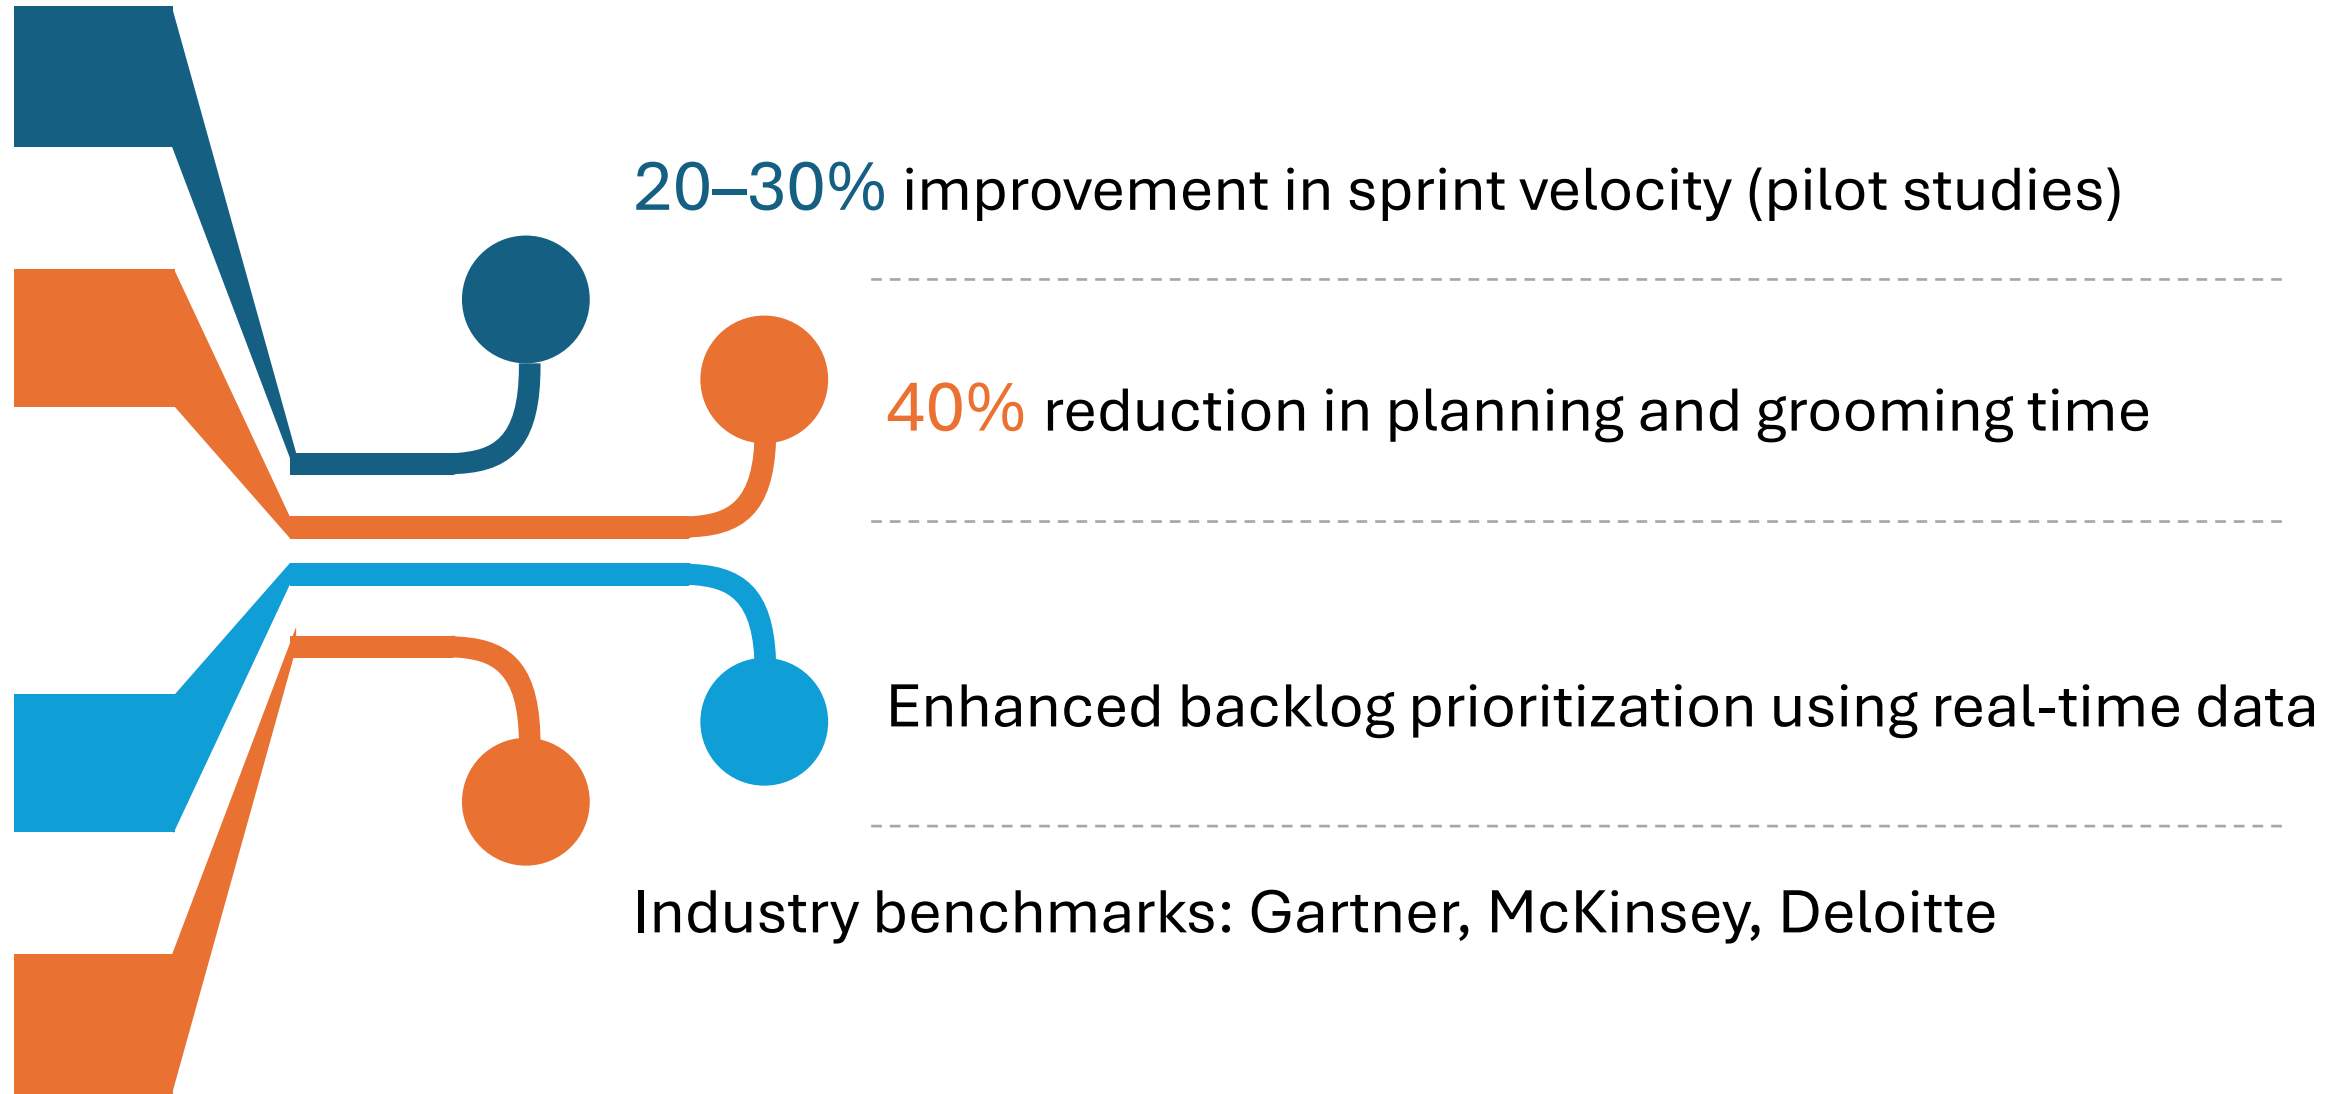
20–30% improvement in sprint velocity (pilot studies)

40% reduction in planning and grooming time

Enhanced backlog prioritization using real-time data

Industry benchmarks: Gartner, McKinsey, Deloitte